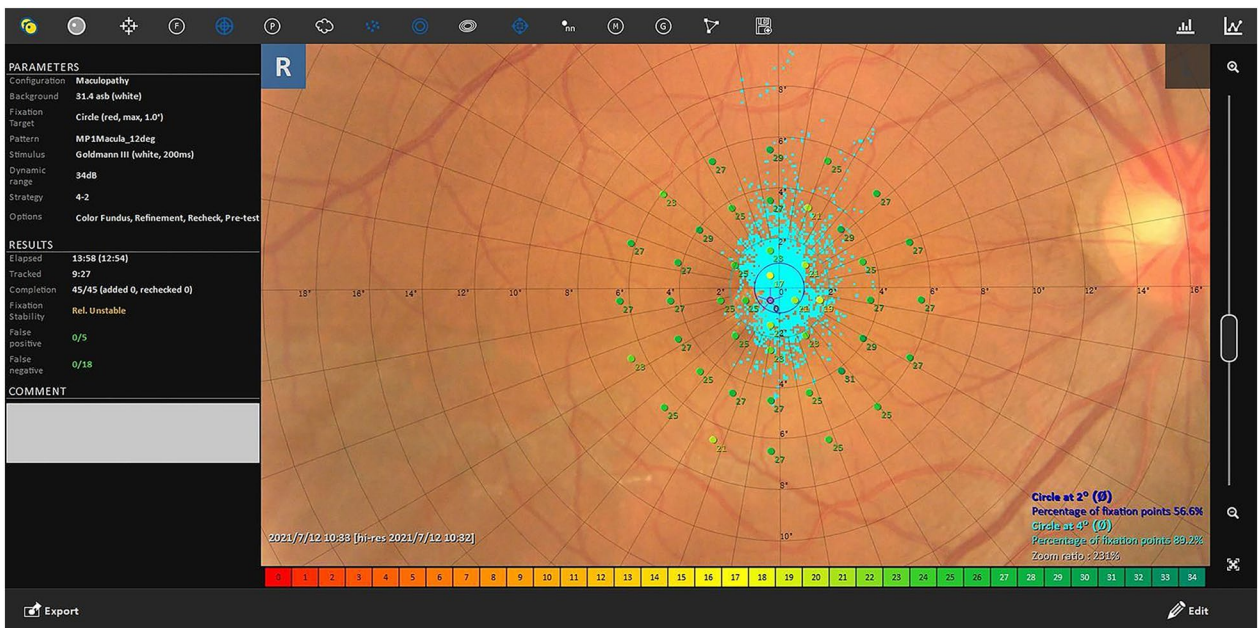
F P M G

PARAMETERS

| | |
|---|---|
| Configuration | Maculopathy |
| Background | 31.4 asb (white) |
| Fixation Target | Circle (red, max, 1.0°) |
| Pattern | MP1Macula_12deg |
| Stimulus | Goldmann III (white, 200ms) |
| Dynamic range | 34dB |
| Strategy | 4-2 |
| Options | Color Fundus, Refinement, Recheck, Pre-test |

RESULTS

| | |
|---|---|
| Elapsed | 13:58 (12:54) |
| Tracked | 9:27 |
| Completion | 45/45 (added 0, rechecked 0) |
| Fixation Stability | Rel. Unstable |
| False positive | 0/5 |
| False negative | 0/18 |

COMMENT

R

8° 6° 4° 2° 2° 4° 6° 8° 10°
18° 16° 14° 12° 10° 8° 6° 4° 2° 2° 4° 6° 8° 10° 12° 14° 16°

29 27 25 23 27 25 27 21 29 29 27 27 27 25 23 25 21 25 27 27 27 25 25 15 17 21 19 27 27 27 22 26 23 29 23 27 25 31 27 25 27 25 25 21 25

2021/7/12 10:33 [hi-res 2021/7/12 10:32]

Circle at 2° (Ø)
Percentage of fixation points 56.6%
Circle at 4° (Ø)
Percentage of fixation points 89.2%
Zoom ratio : 231%

0 1 2 3 4 5 6 7 8 9 10 11 12 13 14 15 16 17 18 19 20 21 22 23 24 25 26 27 28 29 30 31 32 33 34

Export

Edit